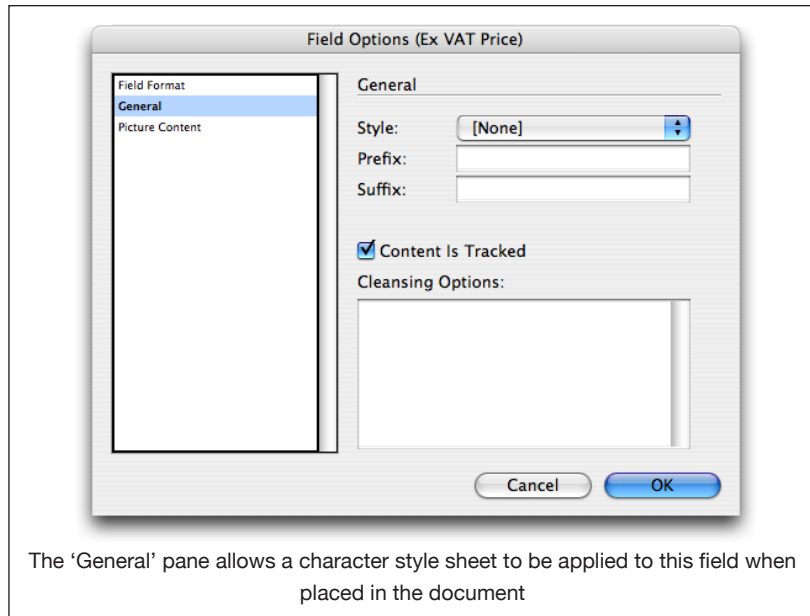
Field Options (Ex VAT Price)

Field Format
General
Picture Content

General

Style: [None]

Prefix:

Suffix:

Content Is Tracked

Cleansing Options:

Cancel OK

The 'General' pane allows a character style sheet to be applied to this field when placed in the document